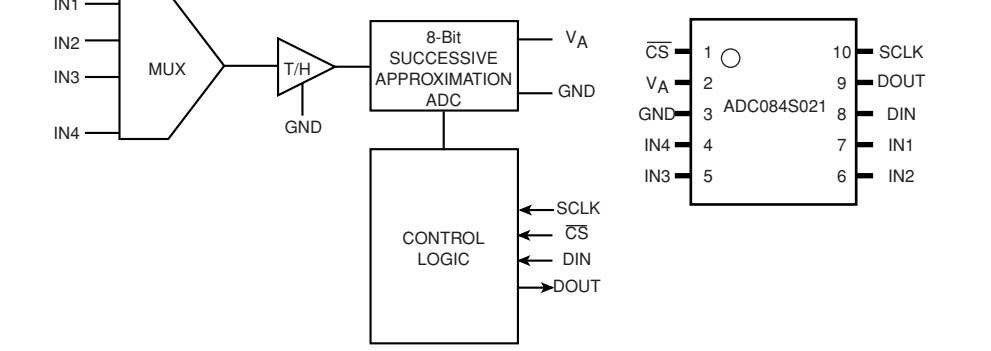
IN1
IN2
IN3
IN4
MUX
T/H
GND
8-Bit SUCCESSIVE APPROXIMATION ADC
$V_A$
GND
CONTROL LOGIC
SCLK
$\overline{CS}$
DIN
DOUT

$\overline{CS}$ 1
$V_A$ 2
GND 3
IN4 4
IN3 5
ADC084S021
10 SCLK
9 DOUT
8 DIN
7 IN1
6 IN2